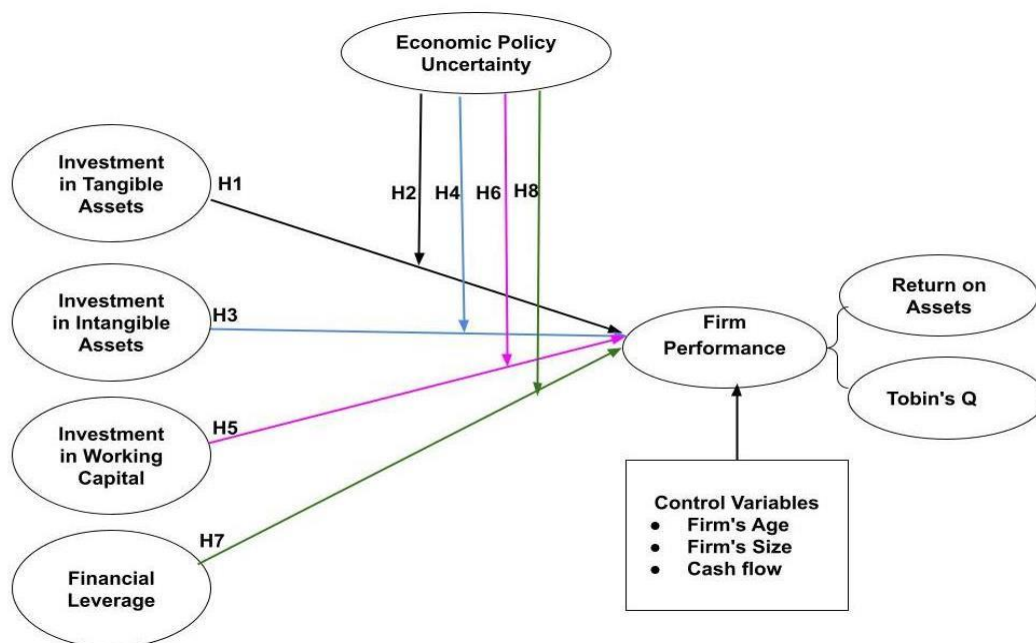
Economic Policy Uncertainty

Investment in Tangible Assets

H1

H2 H4 H6 H8

Investment in Intangible Assets

H3

Investment in Working Capital

H5

Financial Leverage

H7

Firm Performance

Return on Assets

Tobin's Q

Control Variables
• Firm's Age
• Firm's Size
• Cash flow